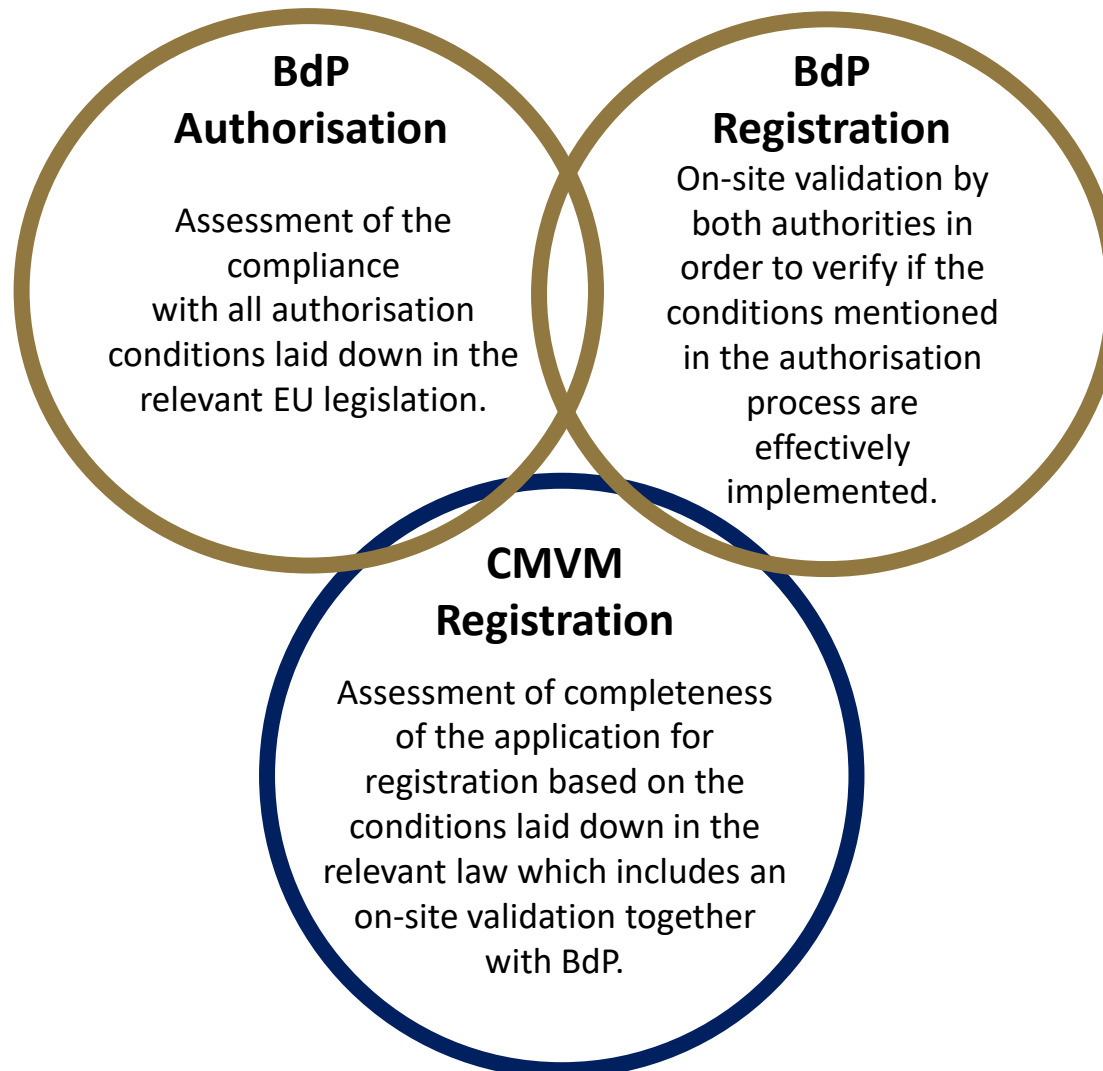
BdP
Authorisation

Assessment of the compliance with all authorisation conditions laid down in the relevant EU legislation.

BdP
Registration

On-site validation by both authorities in order to verify if the conditions mentioned in the authorisation process are effectively implemented.

CMVM
Registration

Assessment of completeness of the application for registration based on the conditions laid down in the relevant law which includes an on-site validation together with BdP.